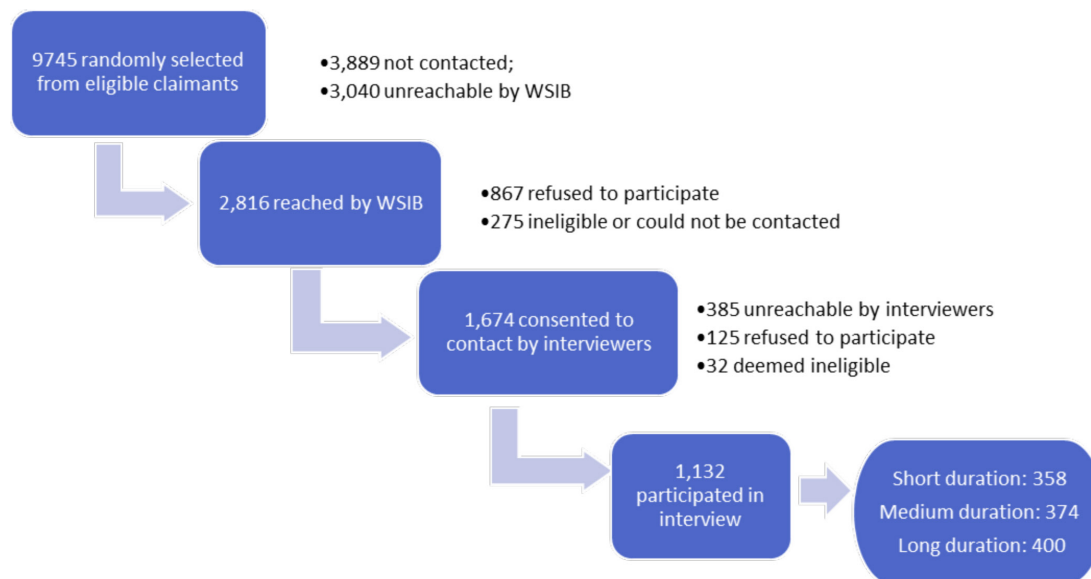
9745 randomly selected from eligible claimants

•3,889 not contacted;
•3,040 unreachable by WSIB

2,816 reached by WSIB

•867 refused to participate
•275 ineligible or could not be contacted

1,674 consented to contact by interviewers

•385 unreachable by interviewers
•125 refused to participate
•32 deemed ineligible

1,132 participated in interview

Short duration: 358
Medium duration: 374
Long duration: 400